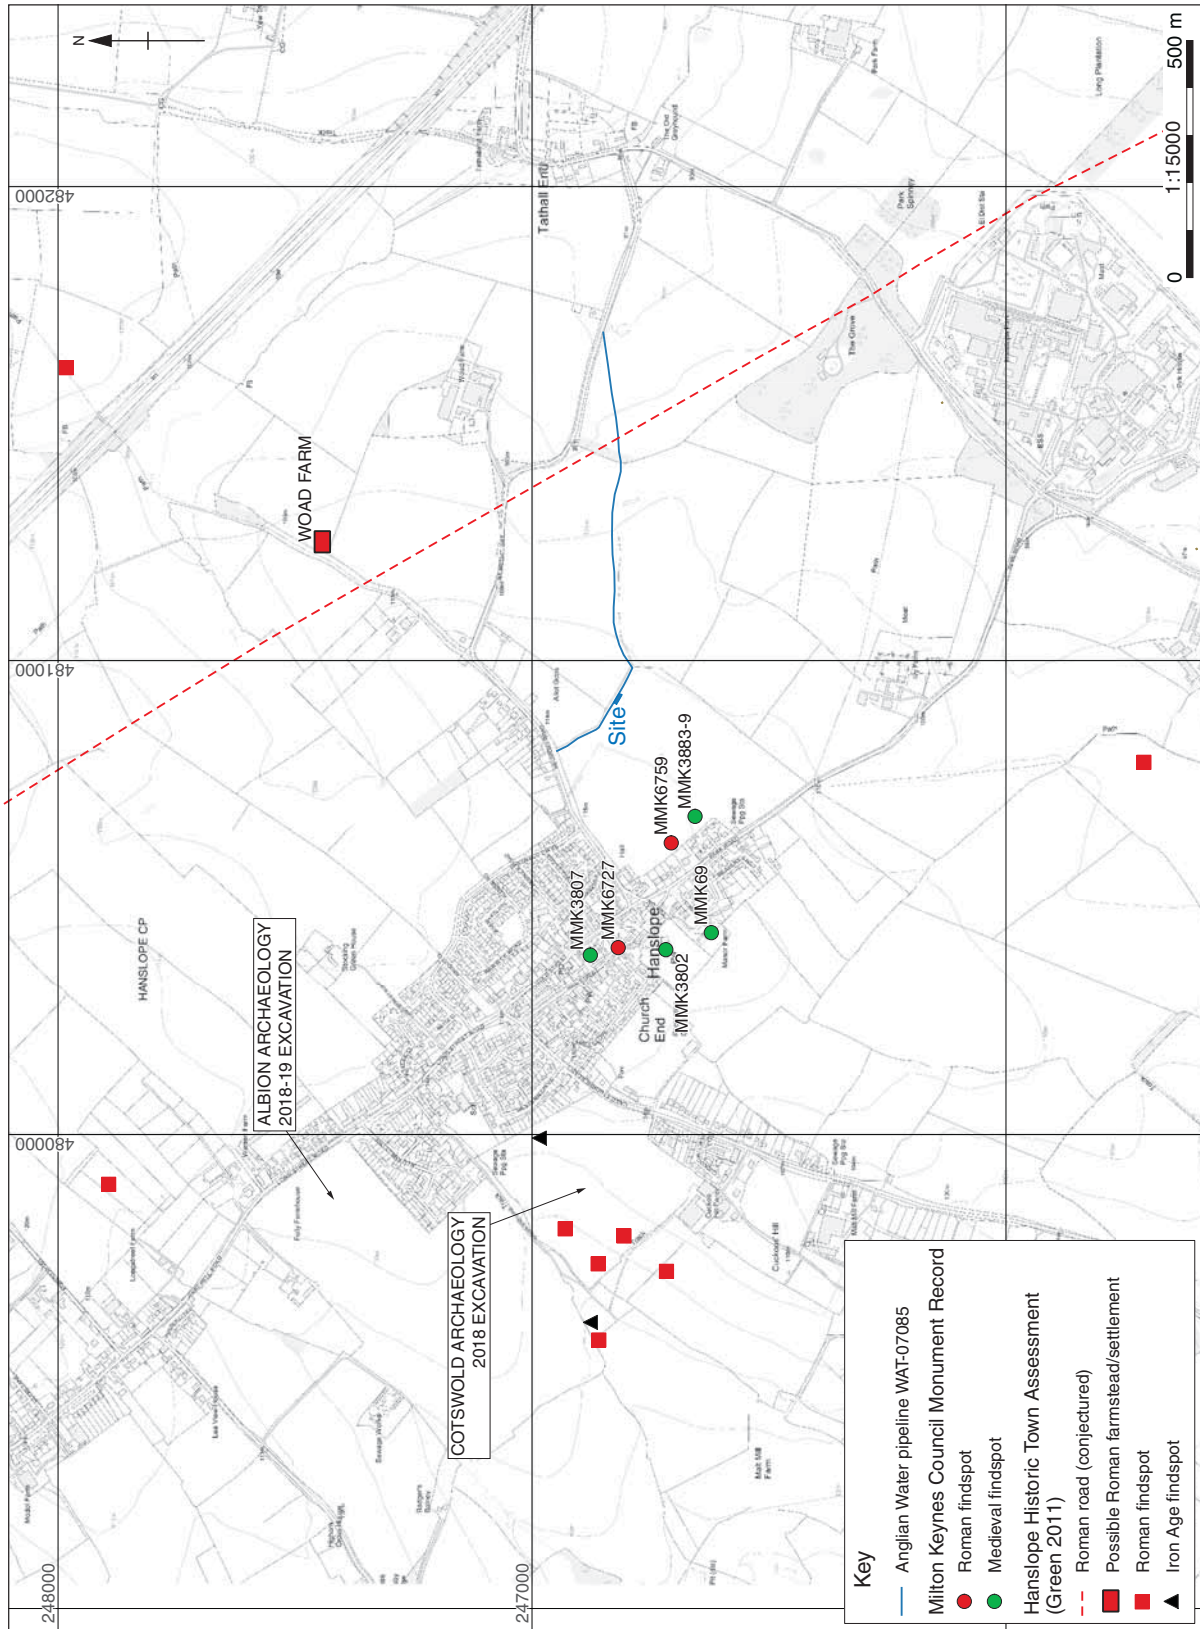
N

482000

481000

480000

248000

247000

0 1:15000 500 m

WOAD FARM

Tathall End

Site

MMK3883-9

MMK6759

MMK3807

MMK6727

Hanslope

MMK69

MMK3802

Church End

HANSLOPE CP

ALBION ARCHAEOLOGY 2018-19 EXCAVATION

COTSWOLD ARCHAEOLOGY 2018 EXCAVATION

Key

Anglian Water pipeline WAT-07085

Milton Keynes Council Monument Record

Roman findspot

Medieval findspot

Hanslope Historic Town Assessment (Green 2011)

Roman road (conjectured)

Possible Roman farmstead/settlement

Roman findspot

Iron Age findspot